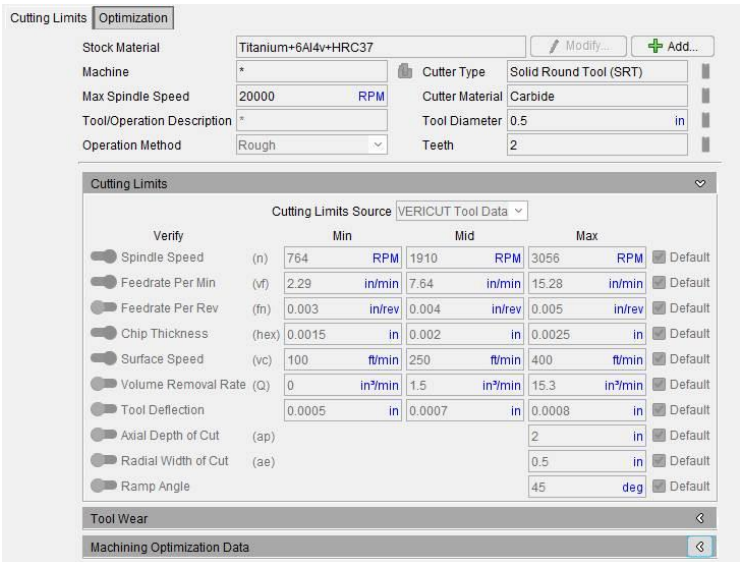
Cutting Limits | Optimization

Stock Material: Titanium+6Al4v+HRC37 | Modify... | Add...

Machine: *
Cutter Type: Solid Round Tool (SRT)

Max Spindle Speed: 20000 RPM
Cutter Material: Carbide

Tool/Operation Description: *
Tool Diameter: 0.5 in

Operation Method: Rough
Teeth: 2

Cutting Limits

Cutting Limits Source: VERICUT Tool Data

| Verify | | Min | | Mid | | Max | | |
|---|---|---|---|---|---|---|---|---|
| Spindle Speed | (n) | 764 | RPM | 1910 | RPM | 3056 | RPM | Default |
| Feedrate Per Min | (vf) | 2.29 | in/min | 7.64 | in/min | 15.28 | in/min | Default |
| Feedrate Per Rev | (fn) | 0.003 | in/rev | 0.004 | in/rev | 0.005 | in/rev | Default |
| Chip Thickness | (hex) | 0.0015 | in | 0.002 | in | 0.0025 | in | Default |
| Surface Speed | (vc) | 100 | ft/min | 250 | ft/min | 400 | ft/min | Default |
| Volume Removal Rate | (Q) | 0 | in³/min | 1.5 | in³/min | 15.3 | in³/min | Default |
| Tool Deflection | | 0.0005 | in | 0.0007 | in | 0.0008 | in | Default |
| Axial Depth of Cut | (ap) | | | | | 2 | in | Default |
| Radial Width of Cut | (ae) | | | | | 0.5 | in | Default |
| Ramp Angle | | | | | | 45 | deg | Default |

Tool Wear

Machining Optimization Data